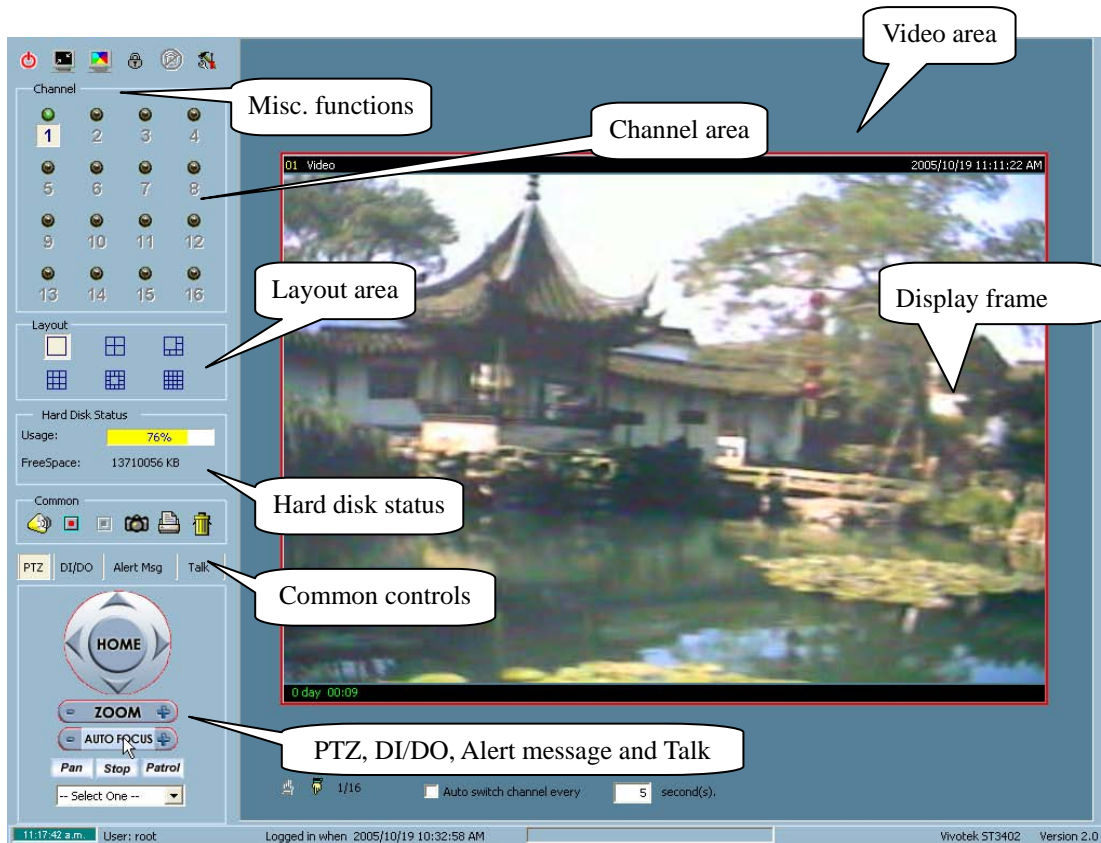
Video area

Misc. functions

Channel

1 2 3 4
5 6 7 8
9 10 11 12
13 14 15 16

Channel area

01 Video

2005/10/19 11:11:22 AM

Layout area

Display frame

Layout

Hard Disk Status

Usage: 76%

FreeSpace: 13710056 KB

Hard disk status

Common

PTZ DI/DO Alert Msg Talk

Common controls

HOME

ZOOM

AUTO FOCUS

Pan Stop Patrol

-- Select One --

0 day 00:09

PTZ, DI/DO, Alert message and Talk

1/16

Auto switch channel every 5 second(s).

11:17:42 a.m. User: root Logged in when 2005/10/19 10:32:58 AM Vivotek ST3402 Version 2.0